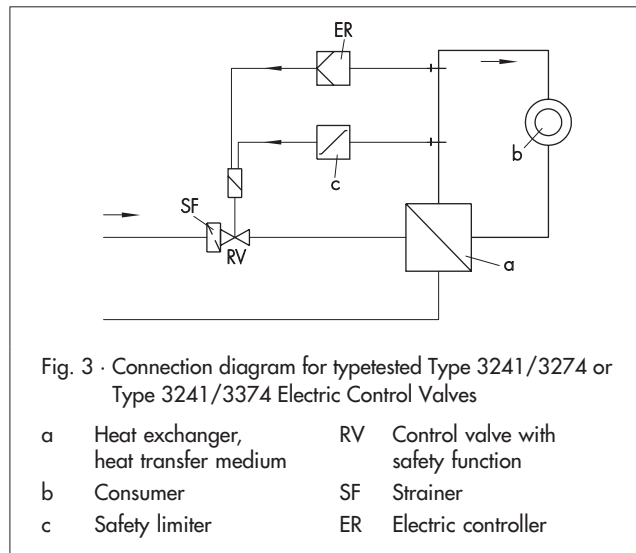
ER

b

c

SF

RV

a

Fig. 3 · Connection diagram for typetested Type 3241/3274 or Type 3241/3374 Electric Control Valves

a Heat exchanger, heat transfer medium

b Consumer

c Safety limiter

RV Control valve with safety function

SF Strainer

ER Electric controller